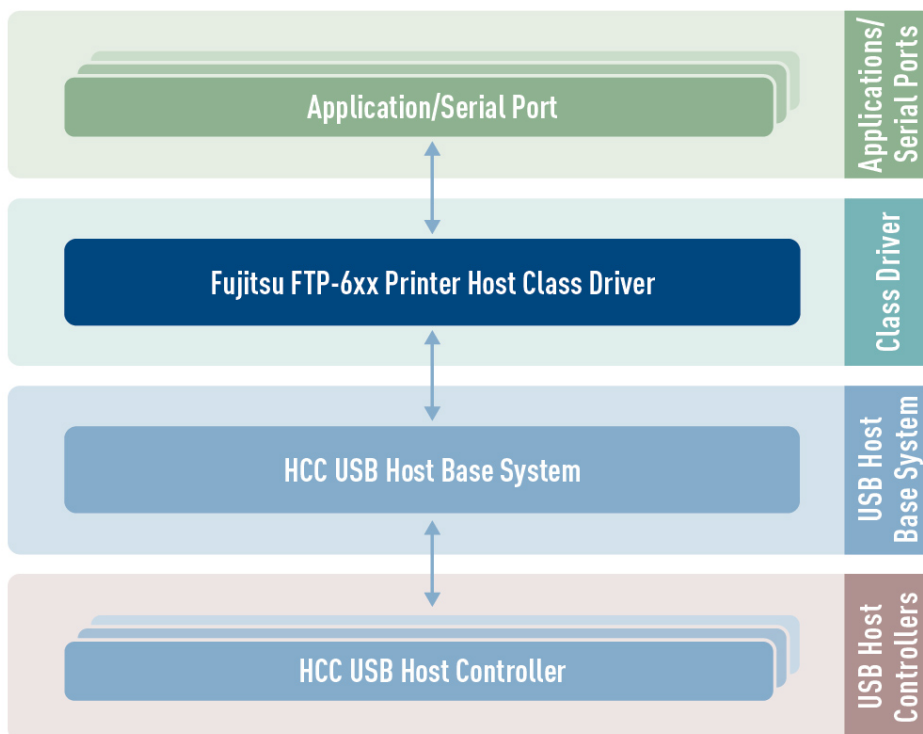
Application/Serial Port

Applications/ Serial Ports

Fujitsu FTP-6xx Printer Host Class Driver

Class Driver

HCC USB Host Base System

USB Host Base System

HCC USB Host Controller

USB Host Controllers